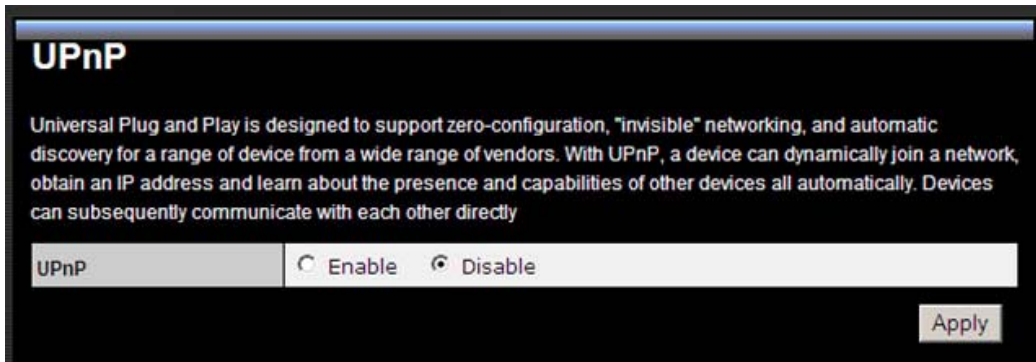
UPnP

Universal Plug and Play is designed to support zero-configuration, "invisible" networking, and automatic discovery for a range of device from a wide range of vendors. With UPnP, a device can dynamically join a network, obtain an IP address and learn about the presence and capabilities of other devices all automatically. Devices can subsequently communicate with each other directly

| UPnP | Enable Disable |
|---|---|

Apply